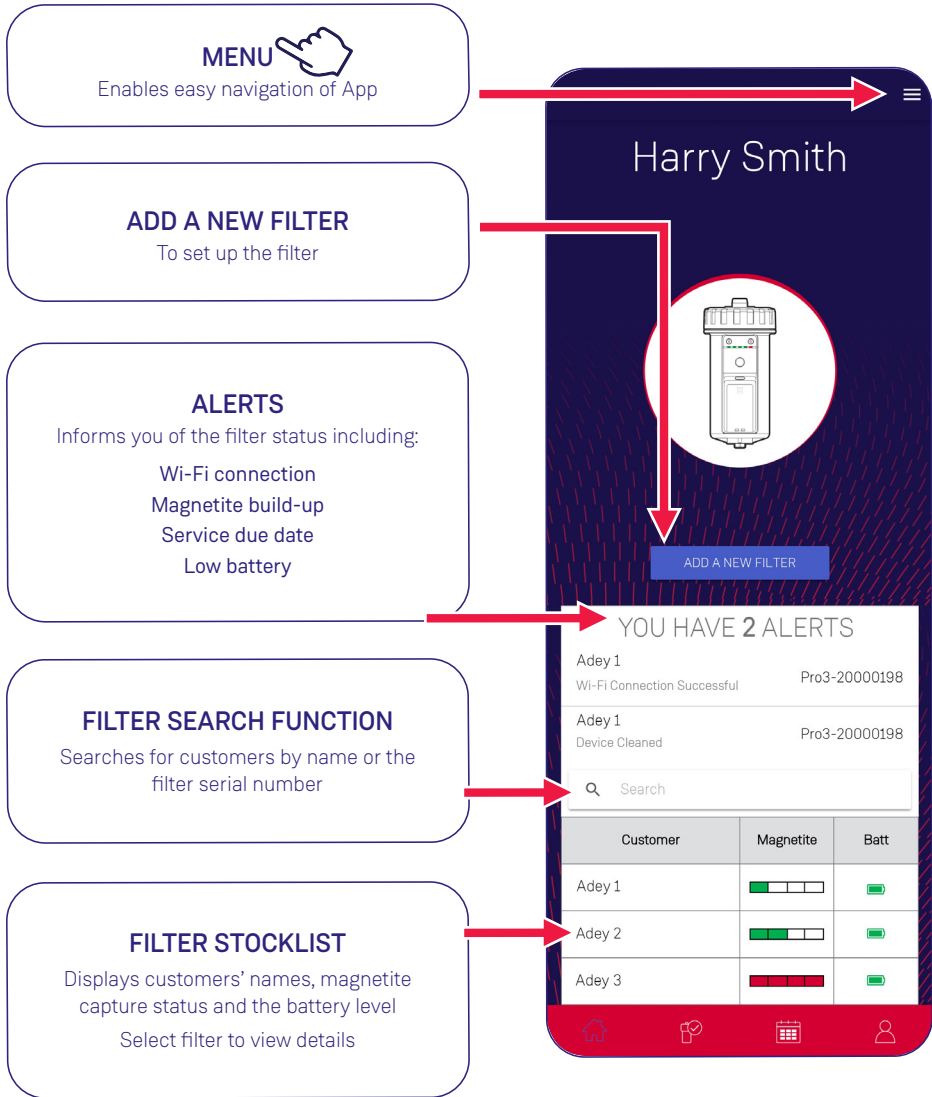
MENU
Enables easy navigation of App

ADD A NEW FILTER
To set up the filter

ALERTS
Informs you of the filter status including:
Wi-Fi connection
Magnetite build-up
Service due date
Low battery

FILTER SEARCH FUNCTION
Searches for customers by name or the filter serial number

FILTER STOCKLIST
Displays customers' names, magnetite capture status and the battery level
Select filter to view details

Harry Smith

ADD A NEW FILTER

YOU HAVE 2 ALERTS

Adey 1
Wi-Fi Connection Successful
Pro3-20000198

Adey 1
Device Cleaned
Pro3-20000198

Search

| Customer | Magnetite | Batt |
|---|---|---|
| Adey 1 | | |
| Adey 2 | | |
| Adey 3 | | |